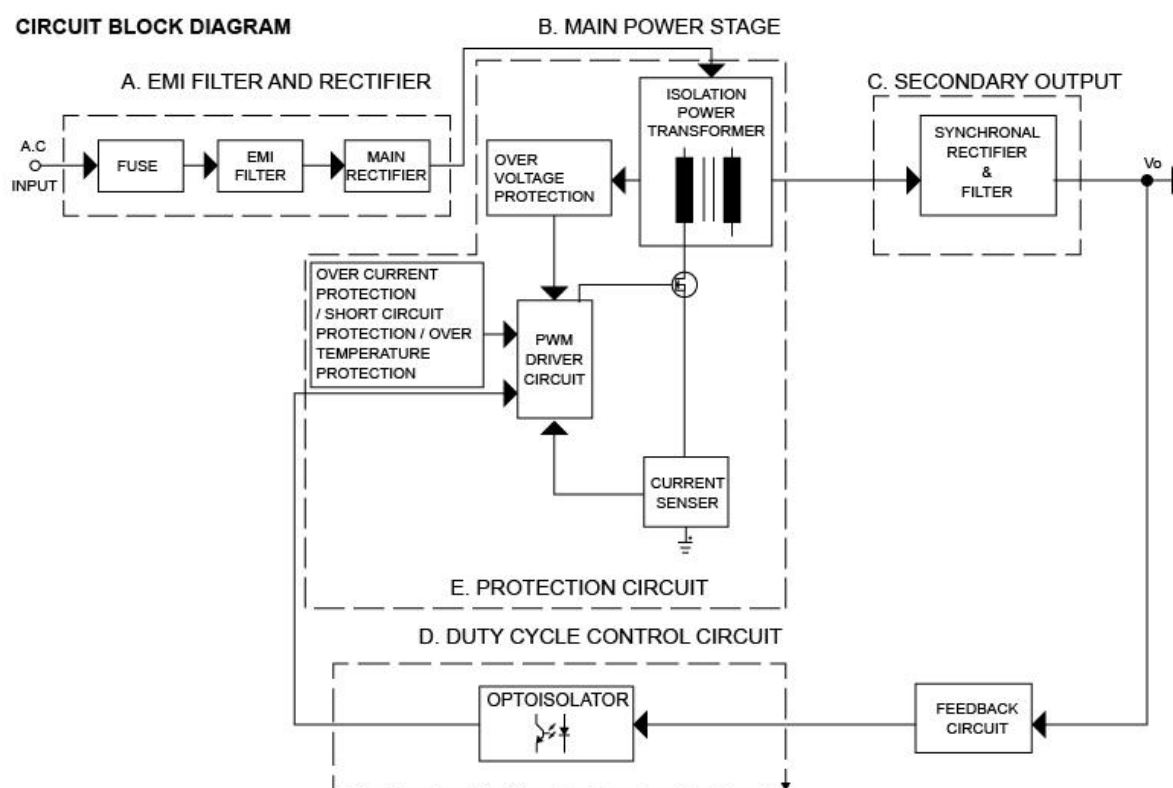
CIRCUIT BLOCK DIAGRAM

B. MAIN POWER STAGE

A. EMI FILTER AND RECTIFIER

C. SECONDARY OUTPUT

A.C INPUT

FUSE

EMI FILTER

MAIN RECTIFIER

ISOLATION POWER TRANSFORMER

OVER VOLTAGE PROTECTION

SYNCHRONAL RECTIFIER & FILTER

Vo

OVER CURRENT PROTECTION / SHORT CIRCUIT PROTECTION / OVER TEMPERATURE PROTECTION

PWM DRIVER CIRCUIT

CURRENT SENSER

E. PROTECTION CIRCUIT

D. DUTY CYCLE CONTROL CIRCUIT

OPTOISOLATOR

FEEDBACK CIRCUIT